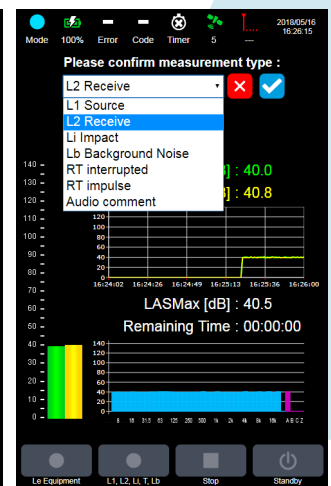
Mode 100% Error Code Timer 5 --- 2018/05/16 16:26:15

Please confirm measurement type :

L2 Receive

L1 Source
L2 Receive
Li Impact
Lb Background Noise
RT interrupted
RT impulse
Audio comment

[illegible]] : 40.0
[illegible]] : 40.8

140
120
100
80
60
40
20
0

140
120
100
80
60
40
20
0
16:24:02 16:24:26 16:24:49 16:25:13 16:25:36 16:26:00

LASMax [dB] : 40.5

Remaining Time : 00:00:00

140
120
100
80
60
40
20
0
8 16 31.5 63 125 250 500 1k 2k 4k 8k 16k A B C Z

Le Equipment
L1, L2, Li, T, Lb
Stop
Standby